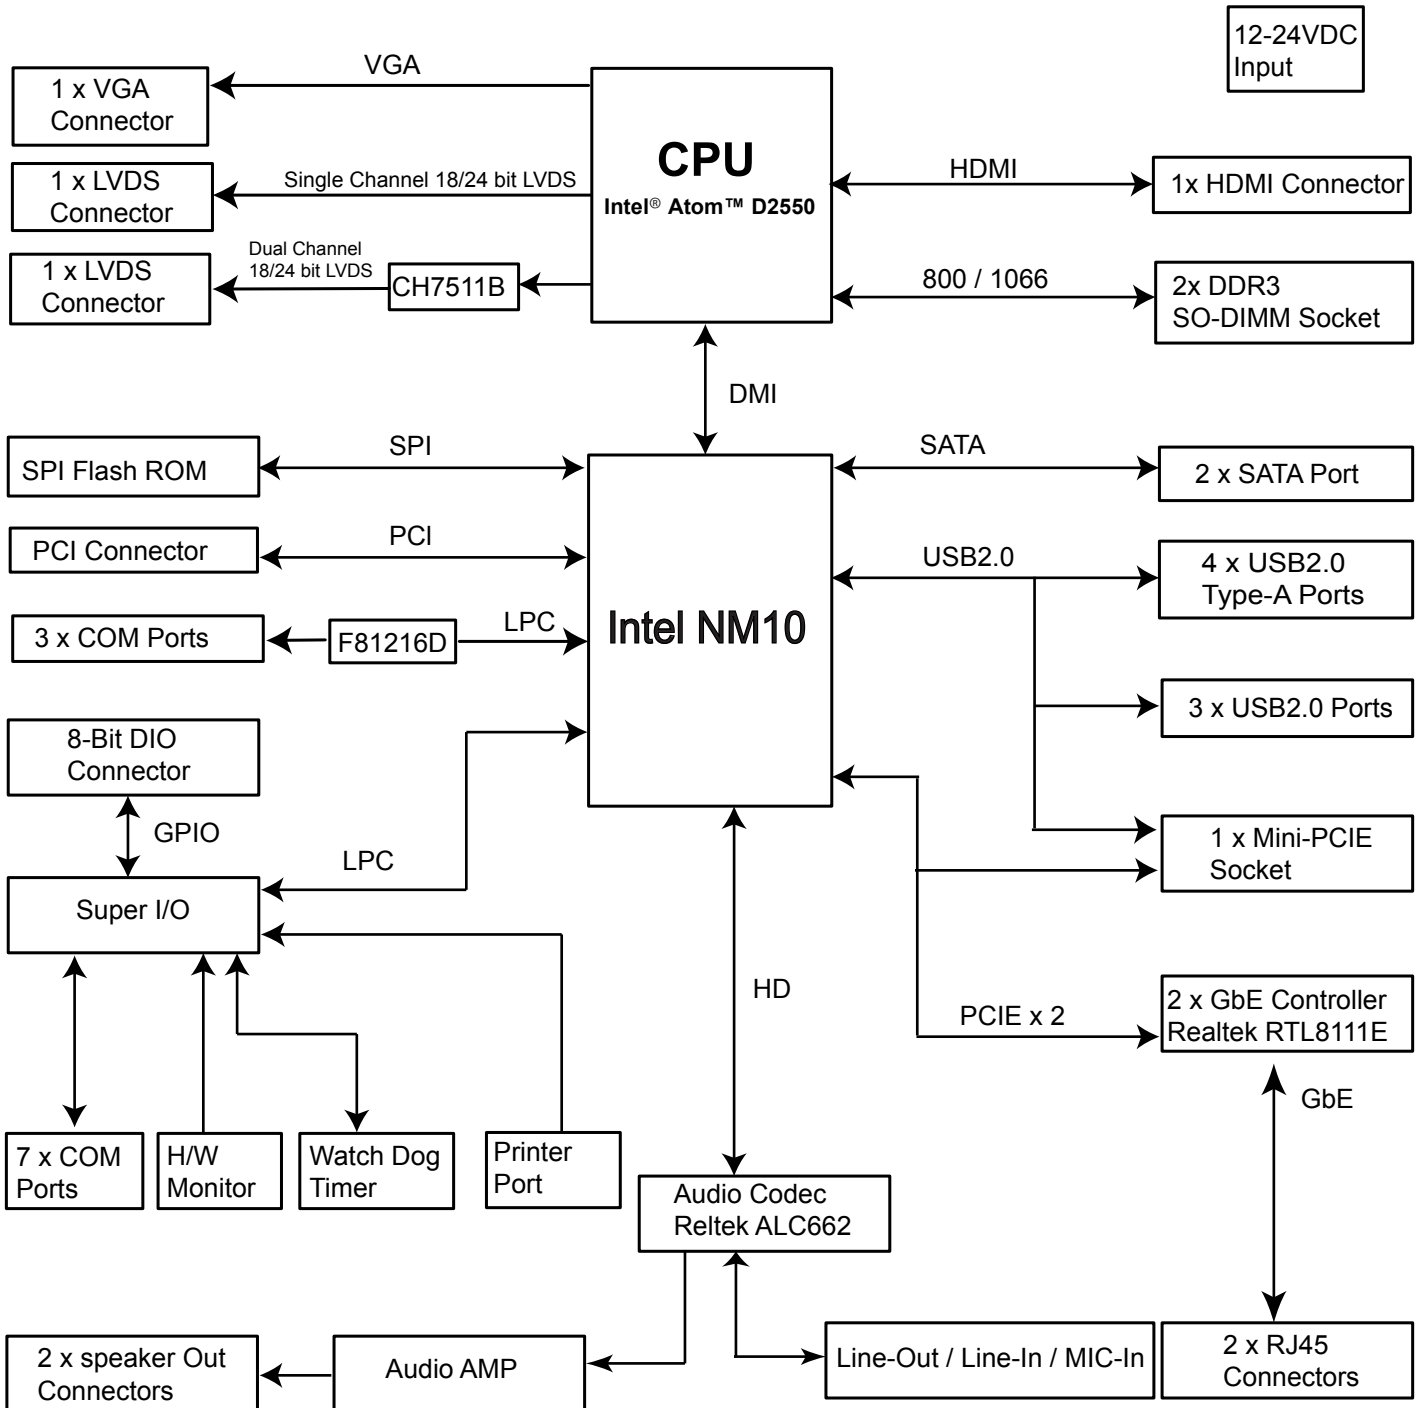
12-24VDC Input

1 x VGA Connector

VGA

CPU

Intel® Atom™ D2550

HDMI

1x HDMI Connector

1 x LVDS Connector

Single Channel 18/24 bit LVDS

1 x LVDS Connector

Dual Channel 18/24 bit LVDS

CH7511B

800 / 1066

2x DDR3 SO-DIMM Socket

DMI

SPI Flash ROM

SPI

SATA

2 x SATA Port

PCI Connector

PCI

USB2.0

4 x USB2.0 Type-A Ports

3 x COM Ports

F81216D

LPC

Intel NM10

3 x USB2.0 Ports

8-Bit DIO Connector

GPIO

1 x Mini-PCIE Socket

LPC

Super I/O

HD

PCIE x 2

2 x GbE Controller Realtek RTL8111E

GbE

7 x COM Ports

H/W Monitor

Watch Dog Timer

Printer Port

Audio Codec Reltek ALC662

2 x speaker Out Connectors

Audio AMP

Line-Out / Line-In / MIC-In

2 x RJ45 Connectors